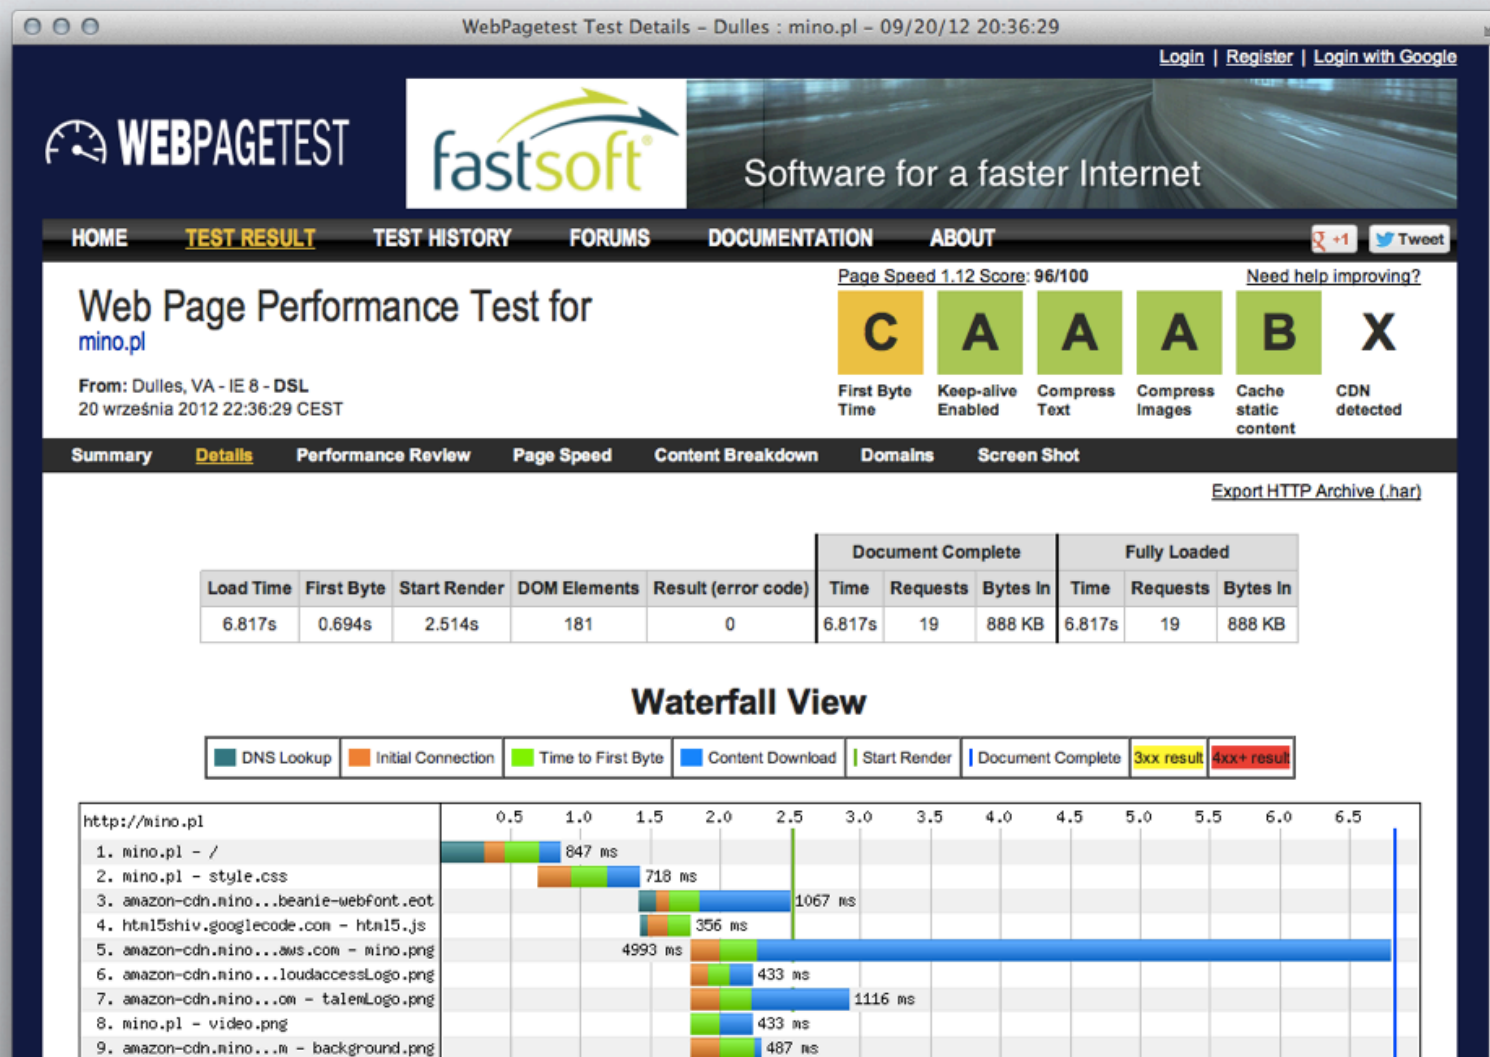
WebPagetest Test Details - Dulles : mino.pl - 09/20/12 20:36:29

Login | Register | Login with Google

WEBPAGETEST

fastsoft

Software for a faster Internet

HOME TEST RESULT TEST HISTORY FORUMS DOCUMENTATION ABOUT

+1 Tweet

Web Page Performance Test for
mino.pl

From: Dulles, VA - IE 8 - DSL
20 września 2012 22:36:29 CEST

Page Speed 1.12 Score: 96/100

Need help improving?

| C | A | A | A | B | X |
|---|---|---|---|---|---|
| First Byte Time | Keep-alive Enabled | Compress Text | Compress Images | Cache static content | CDN detected |

Summary Details Performance Review Page Speed Content Breakdown Domains Screen Shot

Export HTTP Archive (.har)

| | | | | | Document Complete | | | Fully Loaded | | |
|---|---|---|---|---|---|---|---|---|---|---|
| Load Time | First Byte | Start Render | DOM Elements | Result (error code) | Time | Requests | Bytes In | Time | Requests | Bytes In |
| 6.817s | 0.694s | 2.514s | 181 | 0 | 6.817s | 19 | 888 KB | 6.817s | 19 | 888 KB |

Waterfall View

DNS Lookup | Initial Connection | Time to First Byte | Content Download | Start Render | Document Complete | 3xx result | 4xx+ result

http://mino.pl

0.5 1.0 1.5 2.0 2.5 3.0 3.5 4.0 4.5 5.0 5.5 6.0 6.5

1. mino.pl - / 847 ms
2. mino.pl - style.css 718 ms
3. amazon-cdn.mino...beanie-webfont.eot 1067 ms
4. html5shiv.googlecode.com - html5.js 356 ms
5. amazon-cdn.mino...aws.com - mino.png 4993 ms
6. amazon-cdn.mino...loudaccessLogo.png 433 ms
7. amazon-cdn.mino...om - talemLogo.png 1116 ms
8. mino.pl - video.png 433 ms
9. amazon-cdn.mino...m - background.png 487 ms